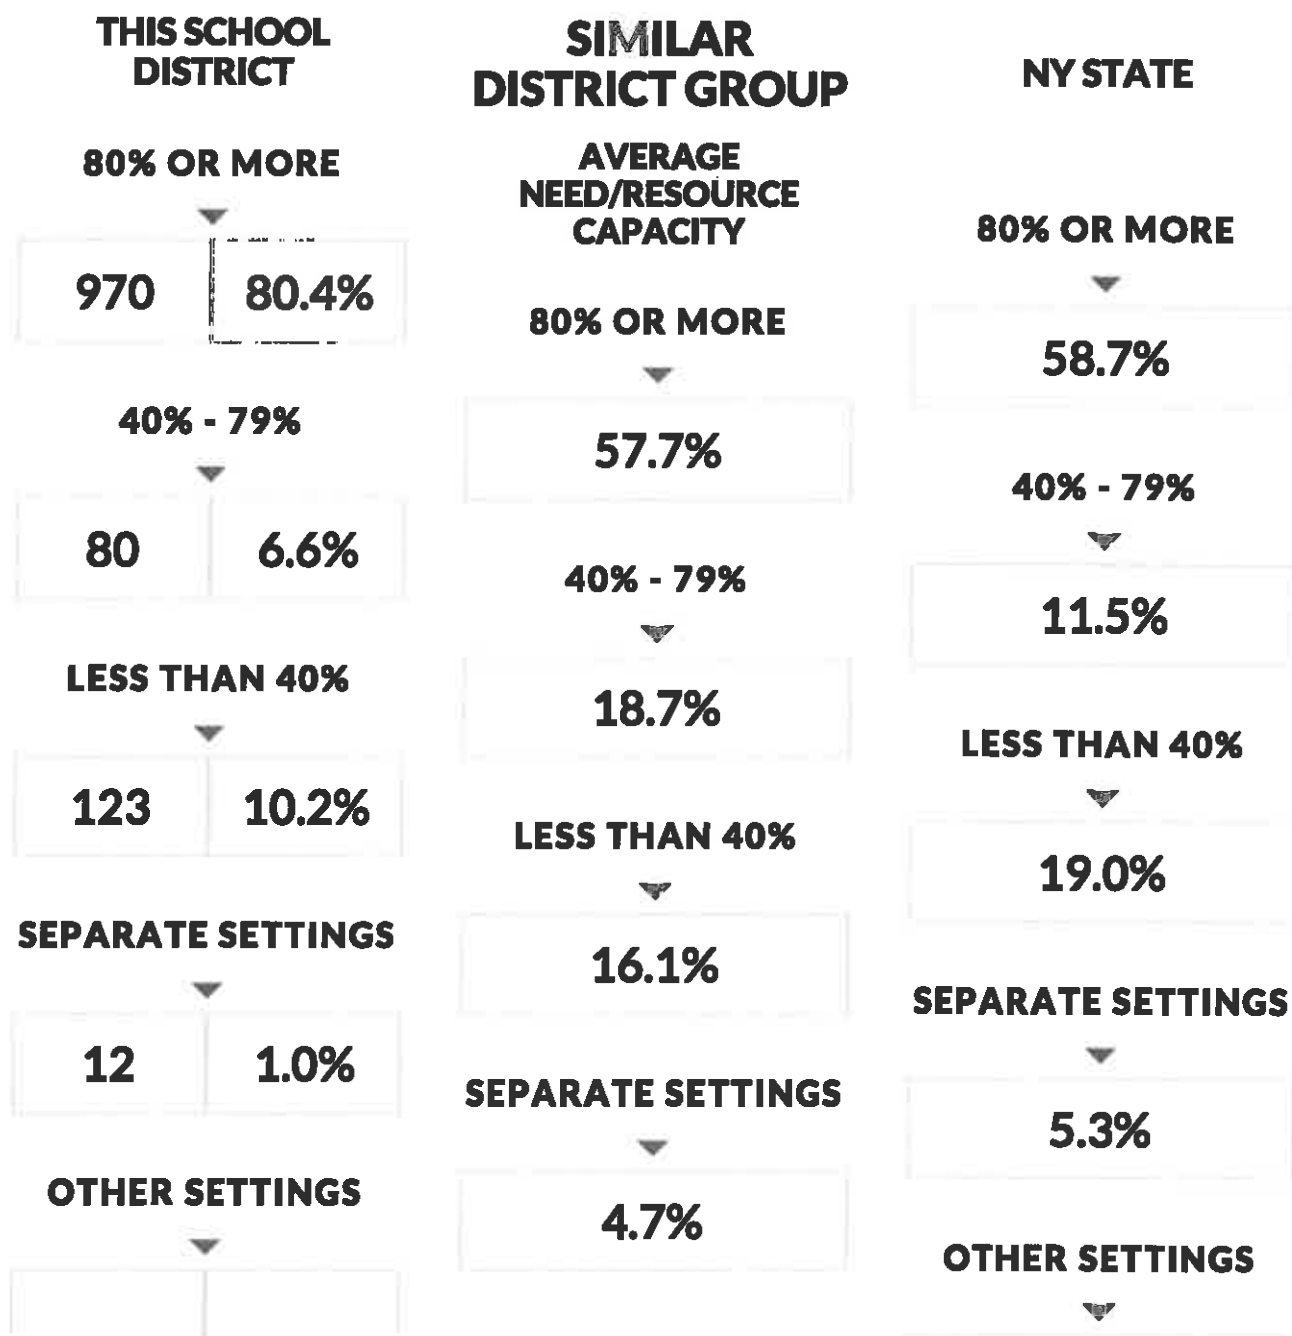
THIS SCHOOL DISTRICT

80% OR MORE

970 | 80.4%

40% - 79%

80 | 6.6%

LESS THAN 40%

123 | 10.2%

SEPARATE SETTINGS

12 | 1.0%

OTHER SETTINGS

SIMILAR DISTRICT GROUP

AVERAGE NEED/RESOURCE CAPACITY

80% OR MORE

57.7%

40% - 79%

18.7%

LESS THAN 40%

16.1%

SEPARATE SETTINGS

4.7%

NY STATE

80% OR MORE

58.7%

40% - 79%

11.5%

LESS THAN 40%

19.0%

SEPARATE SETTINGS

5.3%

OTHER SETTINGS